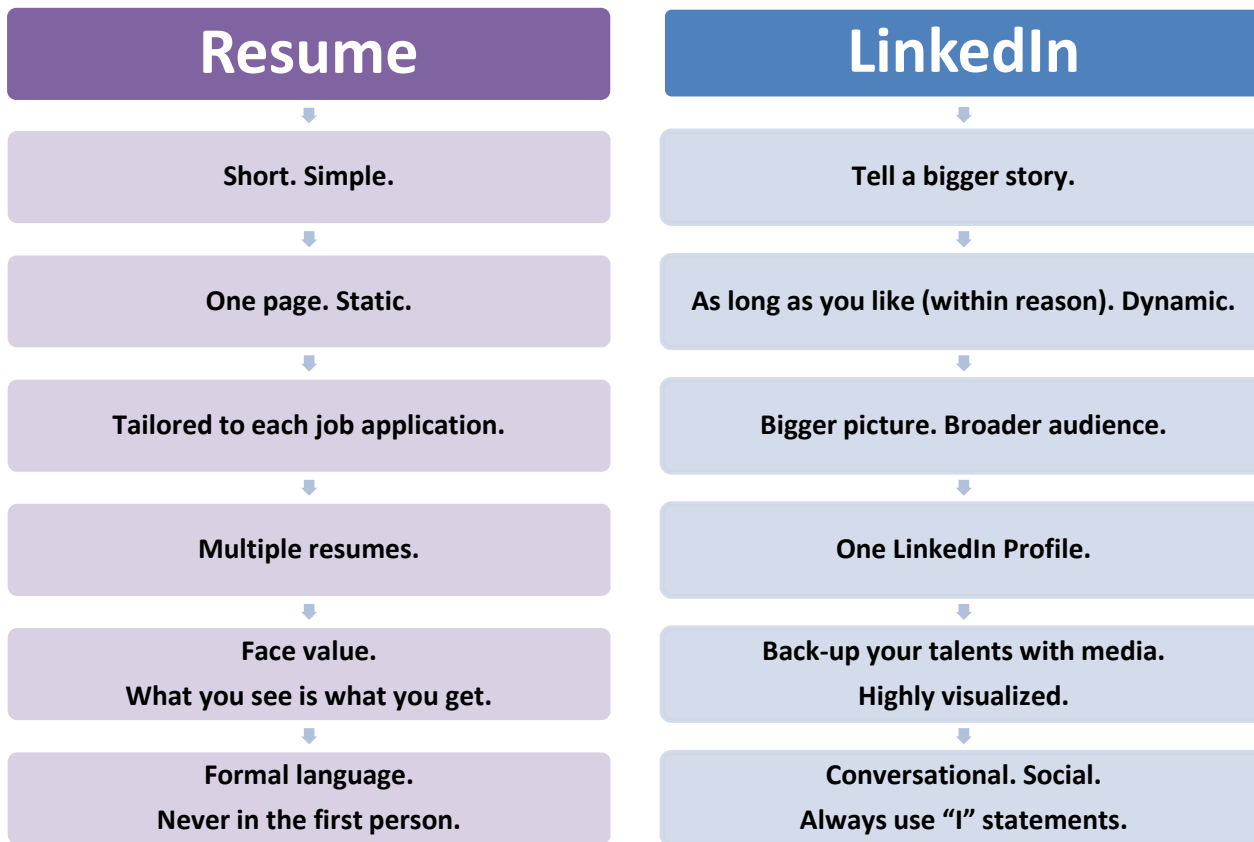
Resume

Short. Simple.

One page. Static.

Tailored to each job application.

Multiple resumes.

Face value.
What you see is what you get.

Formal language.
Never in the first person.

LinkedIn

Tell a bigger story.

As long as you like (within reason). Dynamic.

Bigger picture. Broader audience.

One LinkedIn Profile.

Back-up your talents with media.
Highly visualized.

Conversational. Social.
Always use “I” statements.